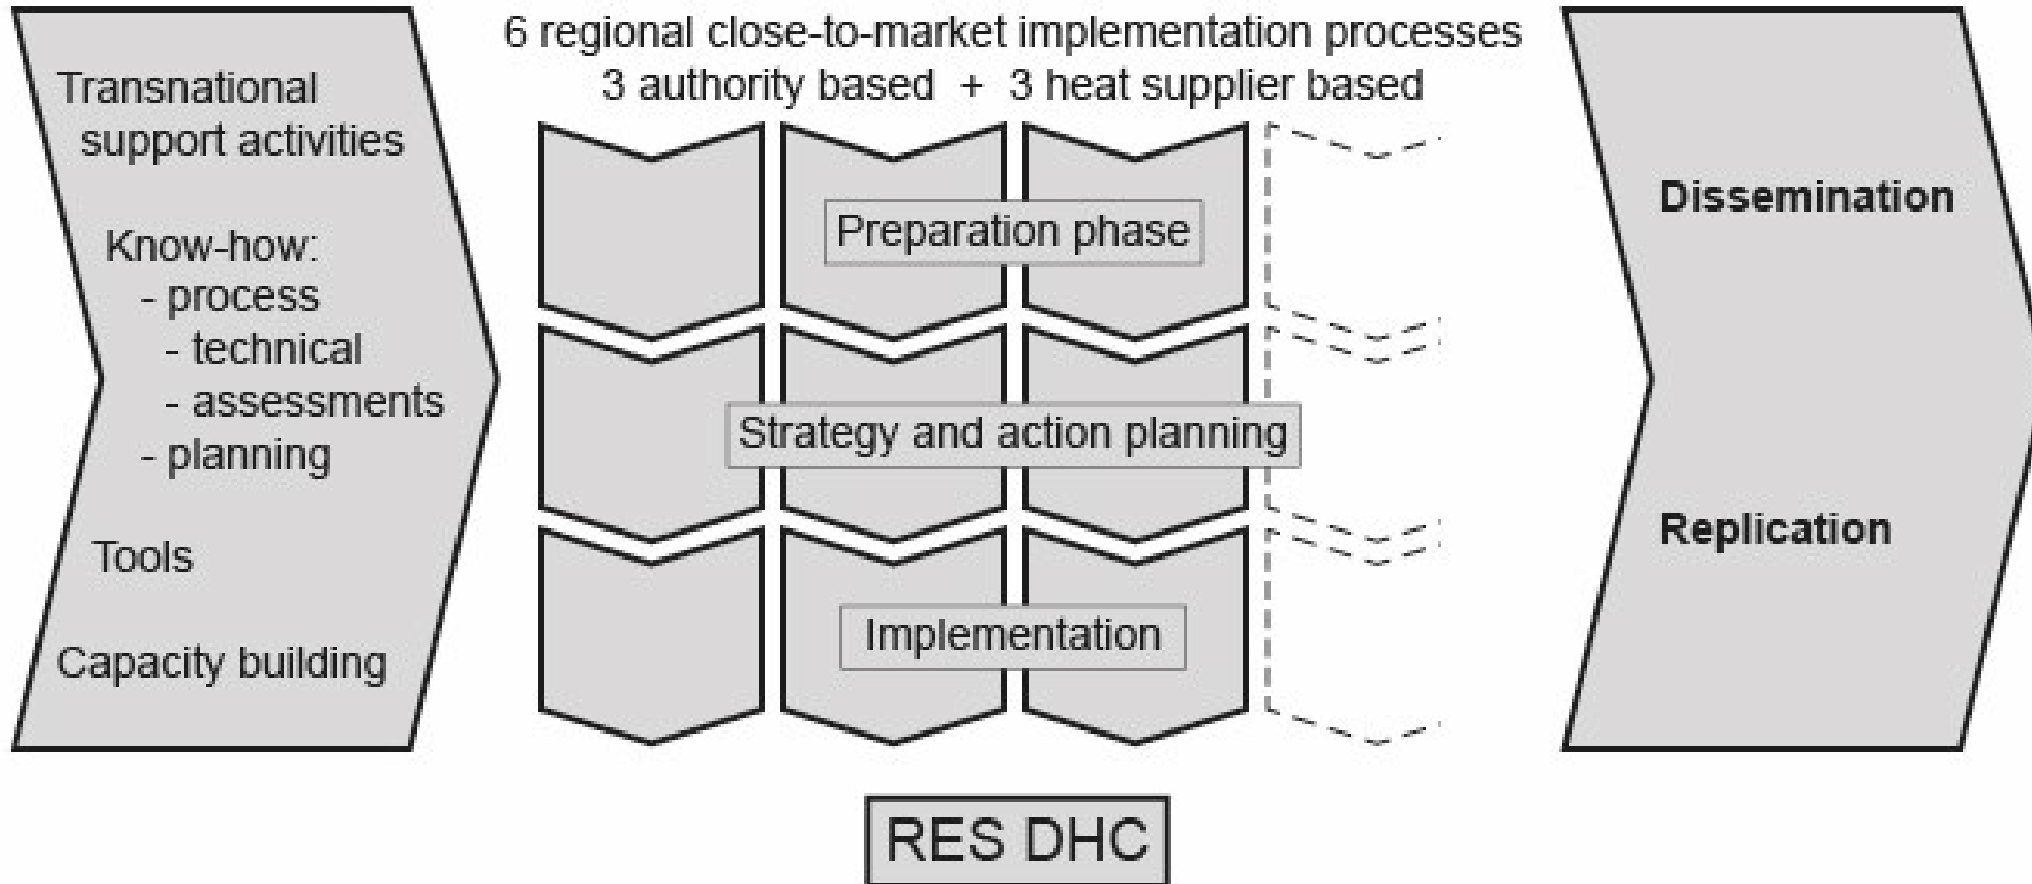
Transnational support activities

Know-how:
- process
- technical
- assessments
- planning

Tools

Capacity building

6 regional close-to-market implementation processes
3 authority based + 3 heat supplier based

Preparation phase

Strategy and action planning

Implementation

Dissemination

Replication

RES DHC